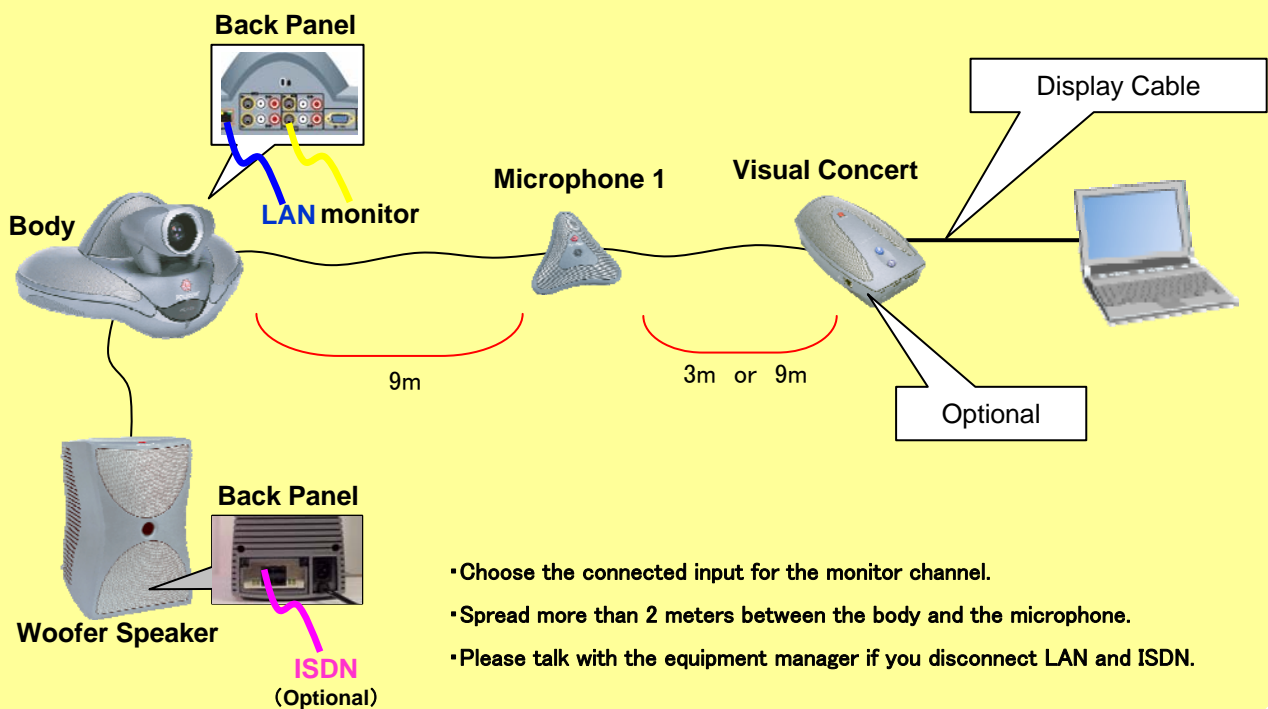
Back Panel

LAN monitor

Body

Microphone 1

Visual Concert

Display Cable

9m

3m or 9m

Optional

Back Panel

Woofer Speaker

ISDN
(Optional)

・Choose the connected input for the monitor channel.

・Spread more than 2 meters between the body and the microphone.

・Please talk with the equipment manager if you disconnect LAN and ISDN.